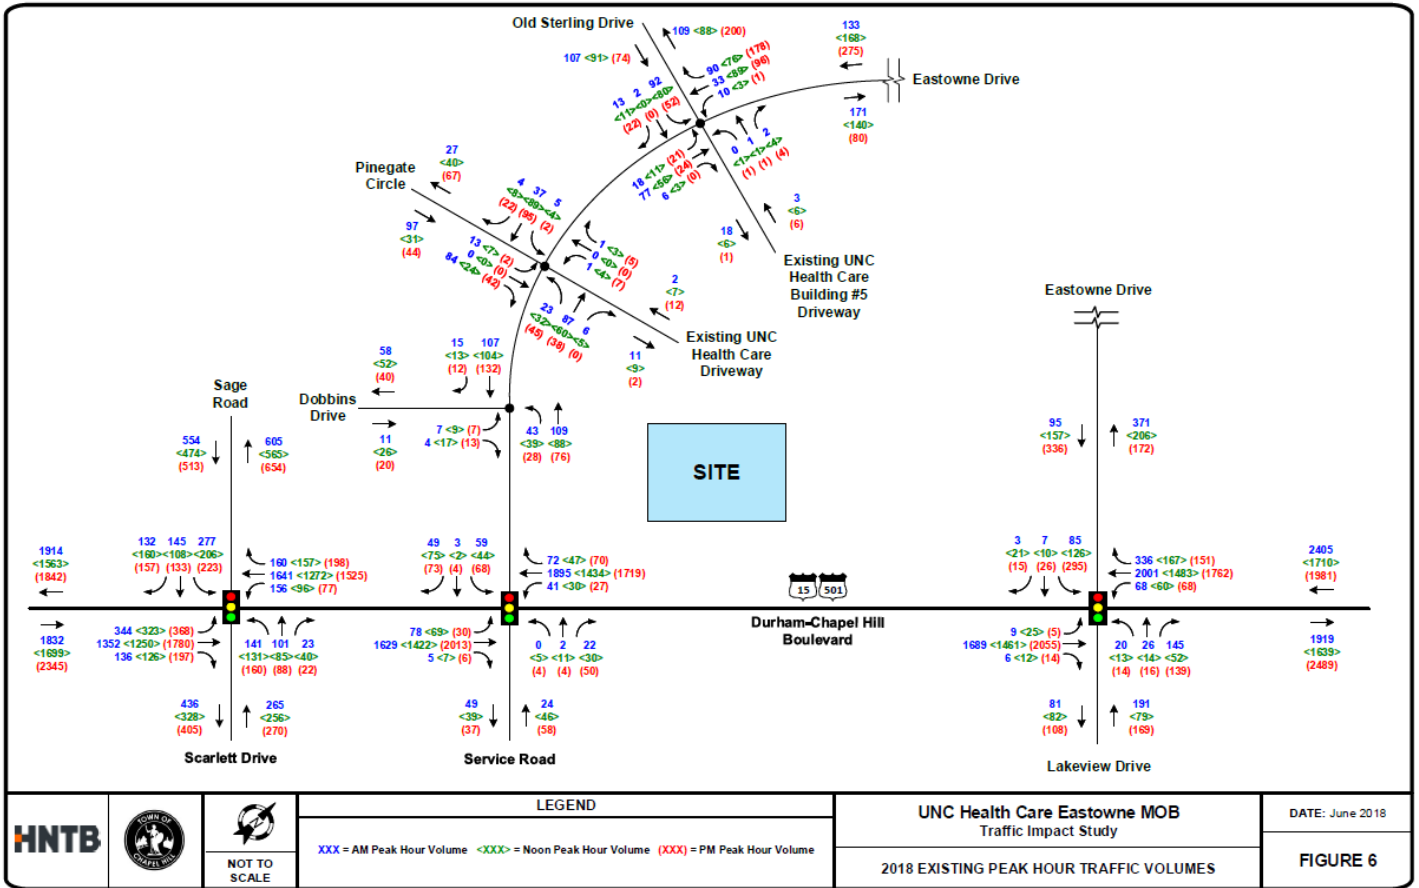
Old Sterling Drive

109 <88> (200)

107 <91> (74)

133
<168>
(275)

Eastowne Drive

171
<140>
(80)

90 <76> (178)
33 <89> (96)
10 <3> (1)

13 <11> (22)
0 <0> (0)
92 <80> (52)

0 <1> (1)
1 <1> (1)
2 <4> (4)

18 <11> (21)
77 <56> (24)
6 <3> (0)

3
<6>
(6)

18
<6>
(1)

Pinegate Circle

27
<40>
(67)

97
<31>
(44)

4 <8> (22)
37 <89> (96)
5 <4> (2)

13 <7> (2)
0 <0> (0)
84 <24> (42)

1 <3> (5)
0 <0> (0)
1 <4> (7)

23 <32> (45)
87 <60> (38)
6 <5> (0)

2
<7>
(12)

11
<9>
(2)

Existing UNC Health Care Building #5 Driveway

Existing UNC Health Care Driveway

Eastowne Drive

Sage Road

Dobbins Drive

58
<52>
(40)

11
<26>
(20)

15 <13> (12)
107 <104> (132)

7 <9> (7)
4 <17> (13)

43 <39> (28)
109 <88> (76)

SITE

95
<157>
(336)

371
<206>
(172)

554
<474>
(513)

605
<565>
(654)

1914
<1563>
(1842)

132 <160> (157)
145 <108> (133)
277 <206> (223)

160 <157> (198)
1641 <1272> (1525)
156 <96> (77)

49 <75> (73)
3 <2> (4)
59 <44> (68)

72 <47> (70)
1895 <1434> (1719)
41 <30> (27)

3 <21> (15)
7 <10> (26)
85 <126> (295)

336 <167> (151)
2001 <1483> (1762)
68 <60> (68)

2405
<1710>
(1981)

15 501

1832
<1699>
(2345)

344 <323> (368)
1352 <1250> (1780)
136 <126> (197)

141 <131> (160)
101 <85> (88)
23 <40> (22)

78 <69> (30)
1629 <1422> (2013)
5 <7> (6)

0 <5> (4)
2 <11> (4)
22 <30> (50)

Durham-Chapel Hill Boulevard

9 <25> (5)
1689 <1461> (2055)
6 <12> (14)

20 <13> (14)
26 <14> (16)
145 <52> (139)

1919
<1639>
(2489)

436
<328>
(405)

265
<256>
(270)

49
<39>
(37)

24
<46>
(58)

81
<82>
(108)

191
<79>
(169)

Scarlett Drive

Service Road

Lakeview Drive

HNTB

TOWN OF CHAPEL HILL

NOT TO SCALE

LEGEND

XXX = AM Peak Hour Volume <XXX> = Noon Peak Hour Volume (XXX) = PM Peak Hour Volume

UNC Health Care Eastowne MOB
Traffic Impact Study

2018 EXISTING PEAK HOUR TRAFFIC VOLUMES

DATE: June 2018

FIGURE 6